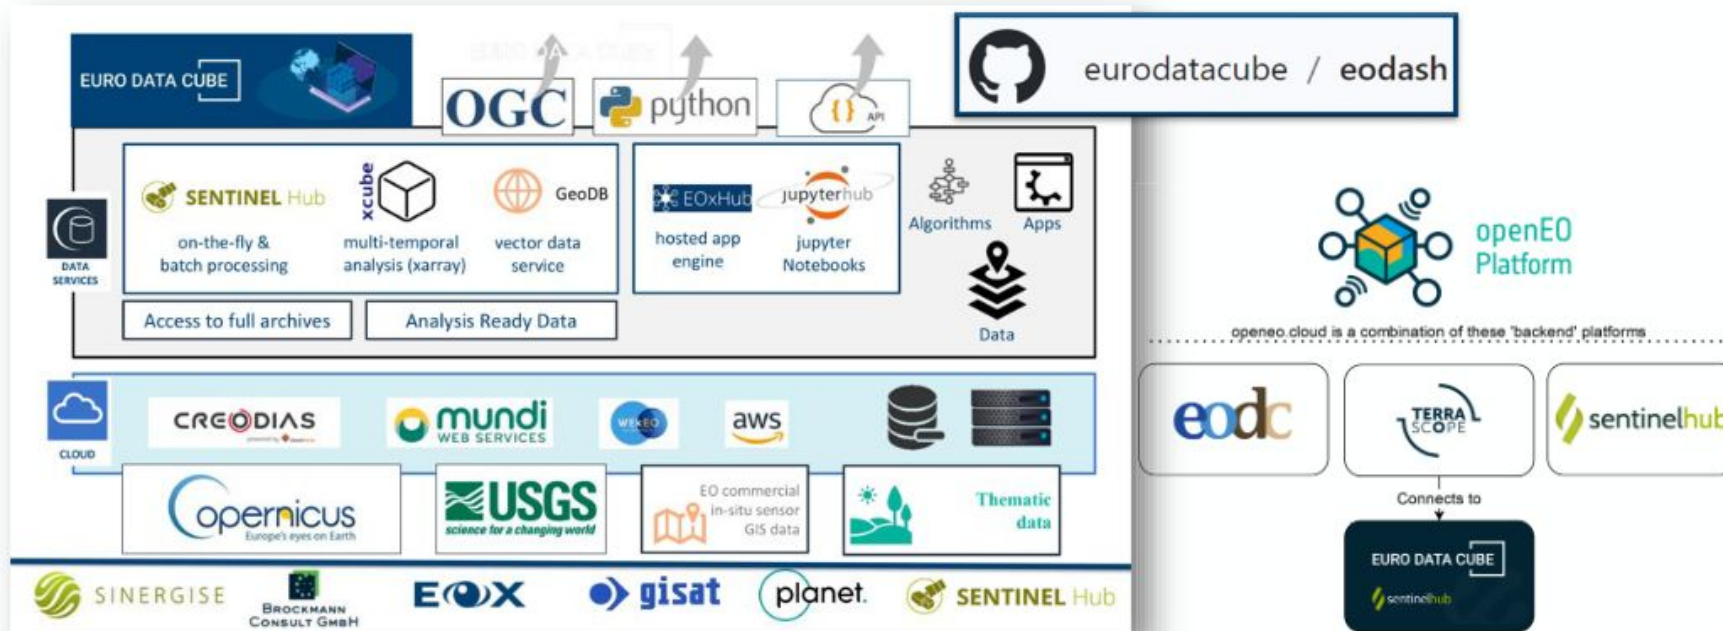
EURO DATA CUBE

OGC python API

eurodatacube / eodash

DATA SERVICES

SENTINEL Hub
on-the-fly & batch processing

xcube
multi-temporal analysis (xarray)

GeoDB
vector data service

EOxHub
hosted app engine

jupyterhub
jupyter Notebooks

Algorithms

Apps

Data

Access to full archives

Analysis Ready Data

openEO Platform

openeo.cloud is a combination of these 'backend' platforms

CLOUD

CREODIAS

mundi WEB SERVICES

WEkEO

aws

eodc

TERRASCOPE

sentinelhub

Copernicus Europe's eyes on Earth

USGS science for a changing world

EO commercial in-situ sensor GIS data

Thematic data

Connects to

EURO DATA CUBE
sentinelhub

SINERGISE

BROCKMANN CONSULT GMBH

EOX

gisat

planet.

SENTINEL Hub